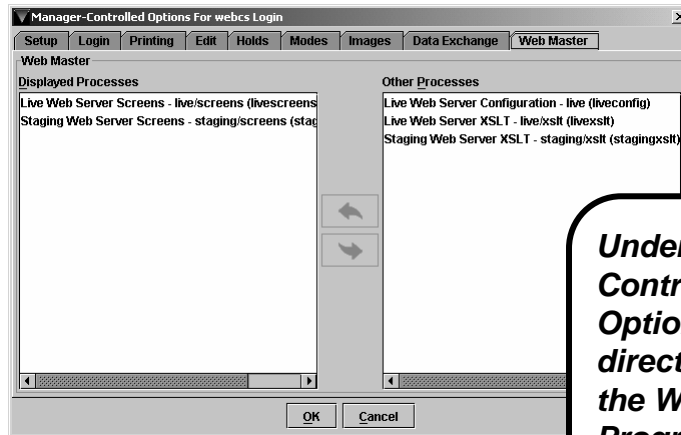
Manager-Controlled Options For webcs Login

Setup | Login | Printing | Edit | Holds | Modes | Images | Data Exchange | Web Master

Web Master

Displayed Processes

Live Web Server Screens - live/screens (livescreens

Staging Web Server Screens - staging/screens (stag

Other Processes

Live Web Server Configuration - live (liveconfig)

Live Web Server XSLT - live/xslt (livexslt)

Staging Web Server XSLT - staging/xslt (stagingxslt)

Unde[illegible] Contr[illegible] Optio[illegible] direct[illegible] the W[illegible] Progr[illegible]

OK | Cancel